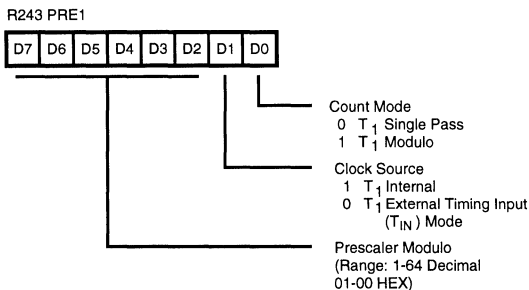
R243 PRE1

| D7 | D6 | D5 | D4 | D3 | D2 | D1 | D0 |
|---|---|---|---|---|---|---|---|

Count Mode
0 $T_1$ Single Pass
1 $T_1$ Modulo

Clock Source
1 $T_1$ Internal
0 $T_1$ External Timing Input ($T_{IN}$) Mode

Prescaler Modulo
(Range: 1-64 Decimal
01-00 HEX)